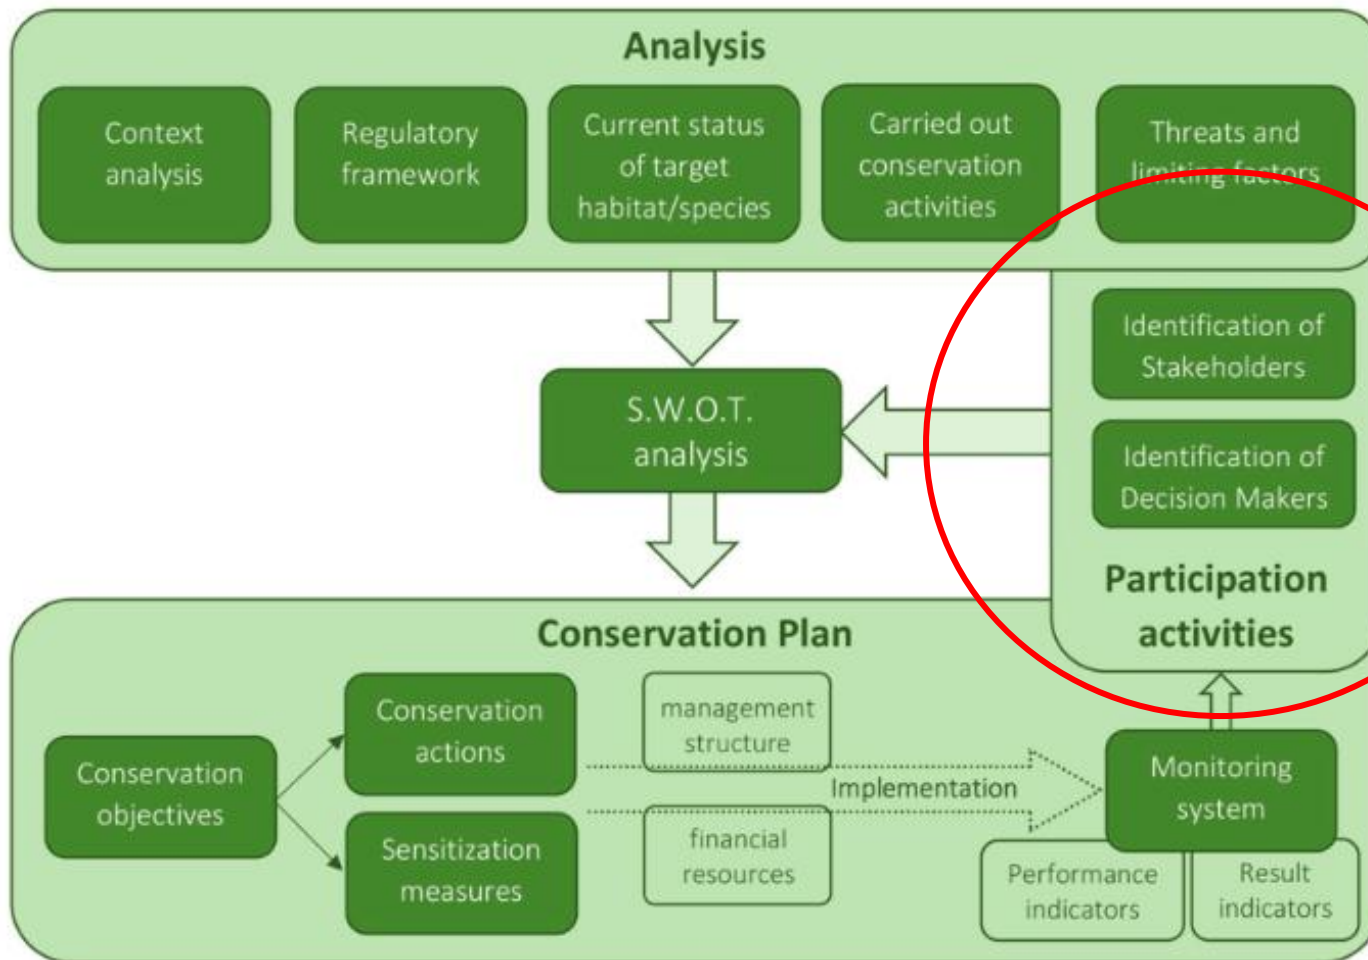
Analysis

Context analysis

Regulatory framework

Current status of target habitat/species

Carried out conservation activities

Threats and limiting factors

S.W.O.T. analysis

Identification of Stakeholders

Identification of Decision Makers

Participation activities

Conservation Plan

Conservation objectives

Conservation actions

Sensitization measures

management structure

financial resources

Implementation

Monitoring system

Performance indicators

Result indicators